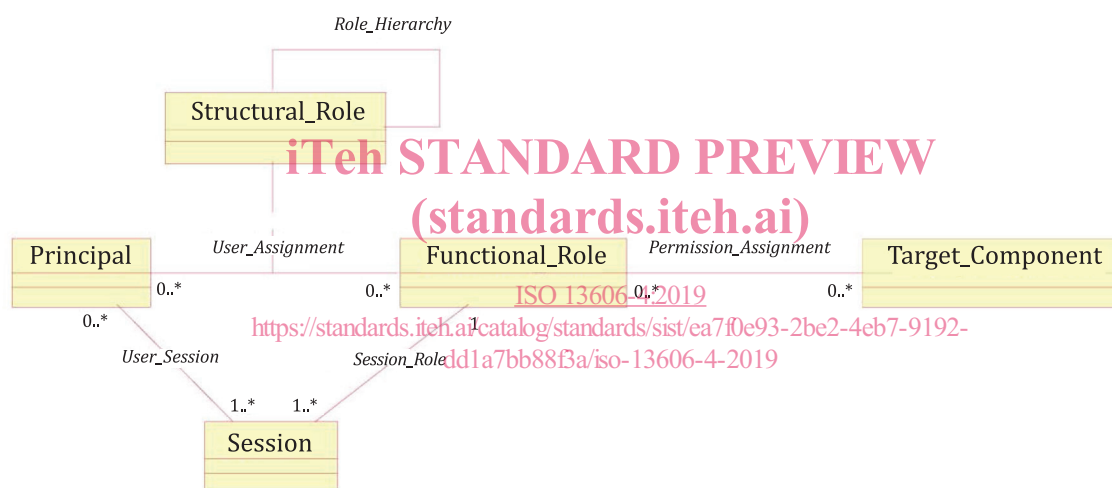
Role_Hierarchy

Structural_Role

iTeh STANDARD PREVIEW
(standards.iteh.ai)

Principal

User_Assignment

Functional_Role

Permission_Assignment

Target_Component

0..*

0..*

0..*

0..*

ISO 13606-4:2019

https://standards.iteh.ai/catalog/standards/sist/ea7f0e93-2be2-4eb7-9192-dd1a7bb88f3a/iso-13606-4-2019

0..*

1

User_Session

Session_Role

1..*

1..*

Session